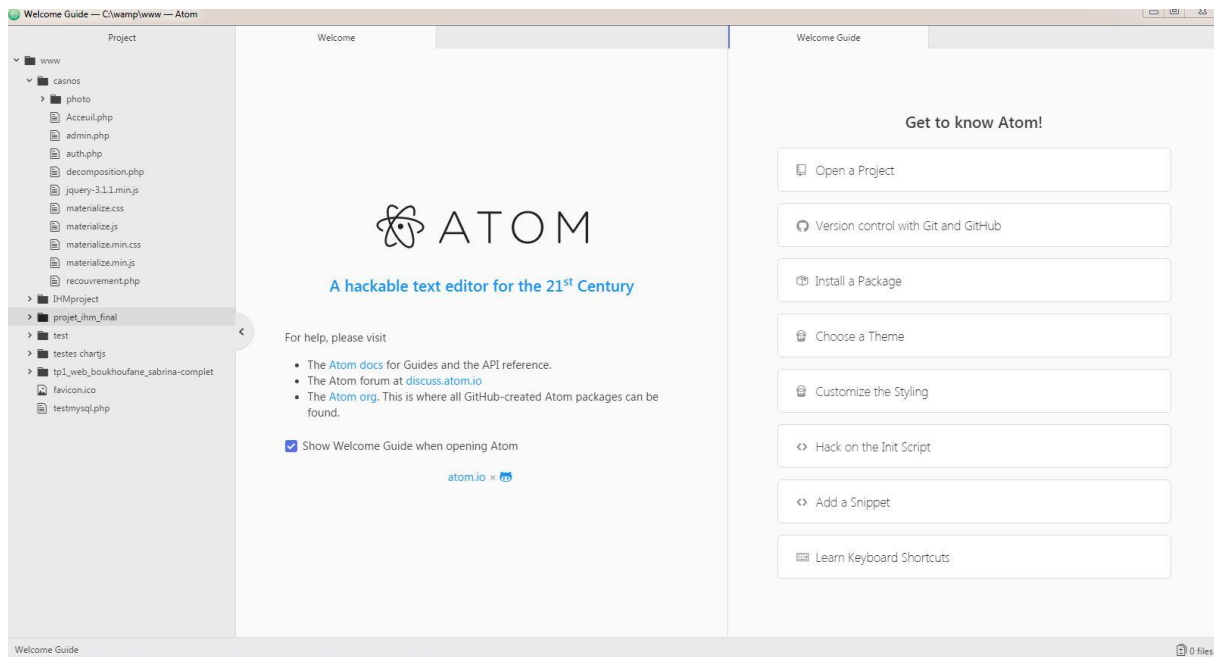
Welcome Guide — C:\wamp\www — Atom

Project

www
casnos
photo
Acceuil.php
admin.php
auth.php
decomposition.php
jquery-3.1.1.min.js
materialize.css
materialize.js
materialize.min.css
materialize.min.js
recouvrement.php
IHMproject
projet_ihm_final
test
testes chartjs
tp1_web_boukhoufane_sabrina-complet
favicon.ico
testmysql.php

Welcome

ATOM

A hackable text editor for the 21$^{st}$ Century

For help, please visit

- The Atom docs for Guides and the API reference.
- The Atom forum at discuss.atom.io
- The Atom org. This is where all GitHub-created Atom packages can be found.

Show Welcome Guide when opening Atom

atom.io ×

Welcome Guide

Get to know Atom!

Open a Project

Version control with Git and GitHub

Install a Package

Choose a Theme

Customize the Styling

Hack on the Init Script

Add a Snippet

Learn Keyboard Shortcuts

Welcome Guide

0 files